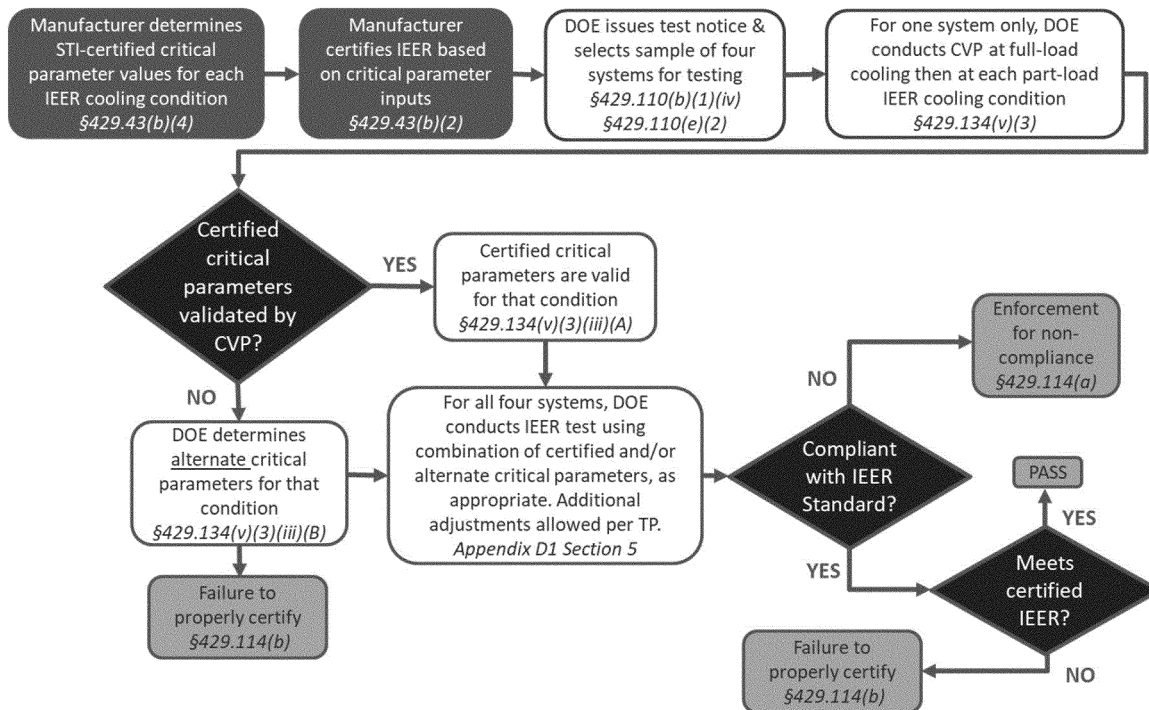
Manufacturer determines STI-certified critical parameter values for each IEER cooling condition
§429.43(b)(4)

Manufacturer certifies IEER based on critical parameter inputs
§429.43(b)(2)

DOE issues test notice & selects sample of four systems for testing
§429.110(b)(1)(iv)
§429.110(e)(2)

For one system only, DOE conducts CVP at full-load cooling then at each part-load IEER cooling condition
§429.134(v)(3)

Certified critical parameters validated by CVP?

YES

Certified critical parameters are valid for that condition
§429.134(v)(3)(iii)(A)

NO

DOE determines alternate critical parameters for that condition
§429.134(v)(3)(iii)(B)

Failure to properly certify
§429.114(b)

For all four systems, DOE conducts IEER test using combination of certified and/or alternate critical parameters, as appropriate. Additional adjustments allowed per TP.
Appendix D1 Section 5

Compliant with IEER Standard?

NO

Enforcement for non-compliance
§429.114(a)

YES

Meets certified IEER?

YES

PASS

NO

Failure to properly certify
§429.114(b)